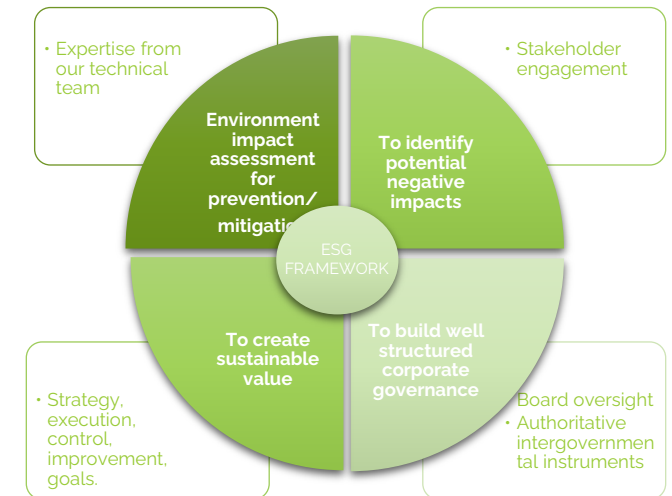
• Expertise from our technical team

• Stakeholder engagement

Environment impact assessment for prevention/ mitigatio

To identify potential negative impacts

ESG FRAMEWORK

To create sustainable value

To build well structured corporate governance

• Strategy, execution, control, improvement, goals.

Board oversight
• Authoritative intergovernmen tal instruments